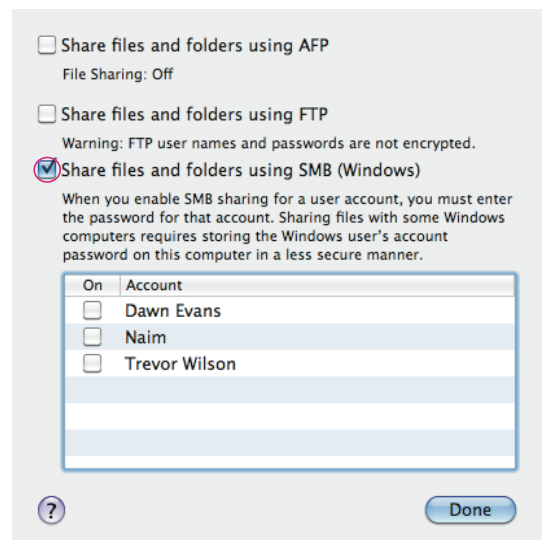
Share files and folders using AFP

File Sharing: Off

Share files and folders using FTP

Warning: FTP user names and passwords are not encrypted.

Share files and folders using SMB (Windows)

When you enable SMB sharing for a user account, you must enter the password for that account. Sharing files with some Windows computers requires storing the Windows user's account password on this computer in a less secure manner.

| On | Account |
|---|---|
| | Dawn Evans |
| | Naim |
| | Trevor Wilson |

?

Done